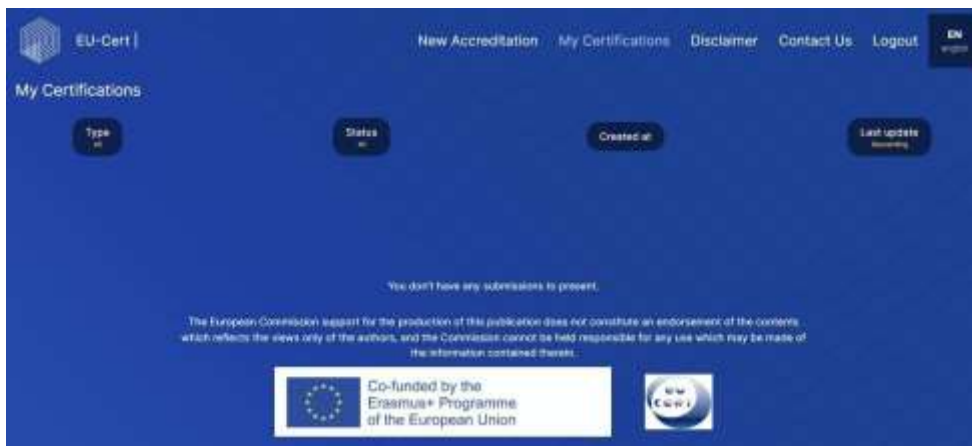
EU-Cert |

New Accreditation My Certifications Disclaimer Contact Us Logout

EN
english

My Certifications

Type
All

Status
All

Created at

Last update
descending

You don't have any submissions to present.

The European Commission support for the production of this publication does not constitute an endorsement of the contents which reflects the views only of the authors, and the Commission cannot be held responsible for any use which may be made of the information contained therein.

Co-funded by the Erasmus+ Programme of the European Union

EU CERT